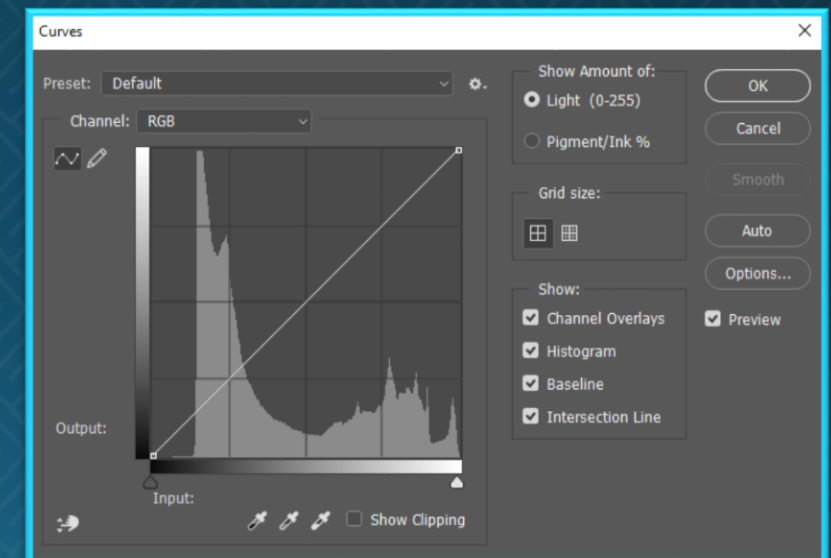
Curves

Preset: Default

Channel: RGB

Output:

Input:

Show Clipping

Show Amount of:
Light (0-255)
Pigment/Ink %

Grid size:

Show:
Channel Overlays
Histogram
Baseline
Intersection Line

OK
Cancel
Smooth
Auto
Options...
Preview